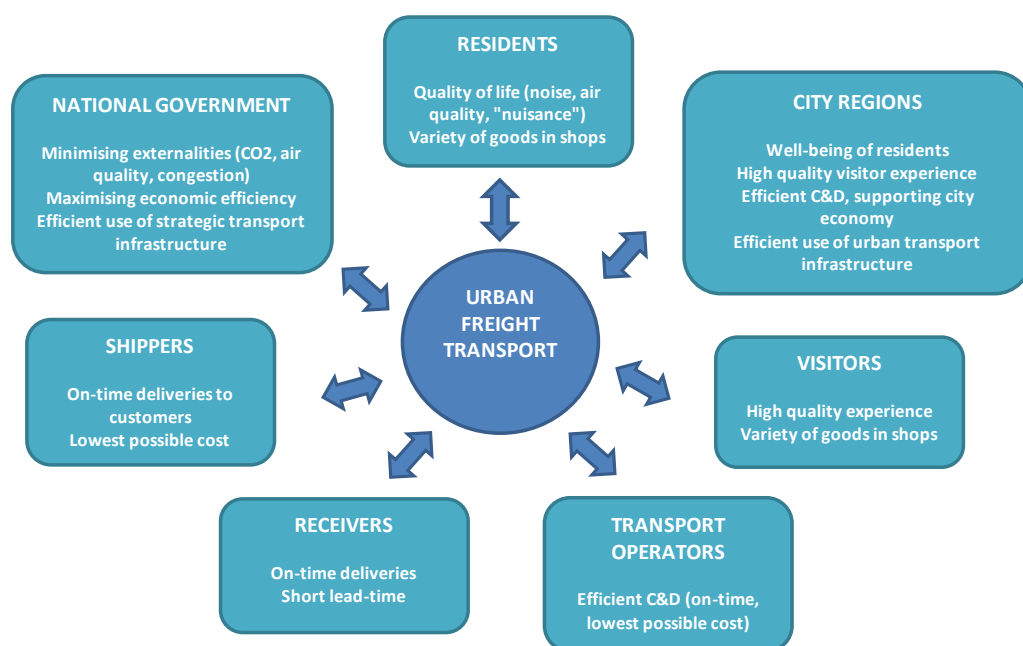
RESIDENTS

Quality of life (noise, air quality, "nuisance")
Variety of goods in shops

NATIONAL GOVERNMENT

Minimising externalities (CO2, air quality, congestion)
Maximising economic efficiency
Efficient use of strategic transport infrastructure

CITY REGIONS

Well-being of residents
High quality visitor experience
Efficient C&D, supporting city economy
Efficient use of urban transport infrastructure

URBAN FREIGHT TRANSPORT

SHIPPERS

On-time deliveries to customers
Lowest possible cost

VISITORS

High quality experience
Variety of goods in shops

RECEIVERS

On-time deliveries
Short lead-time

TRANSPORT OPERATORS

Efficient C&D (on-time, lowest possible cost)